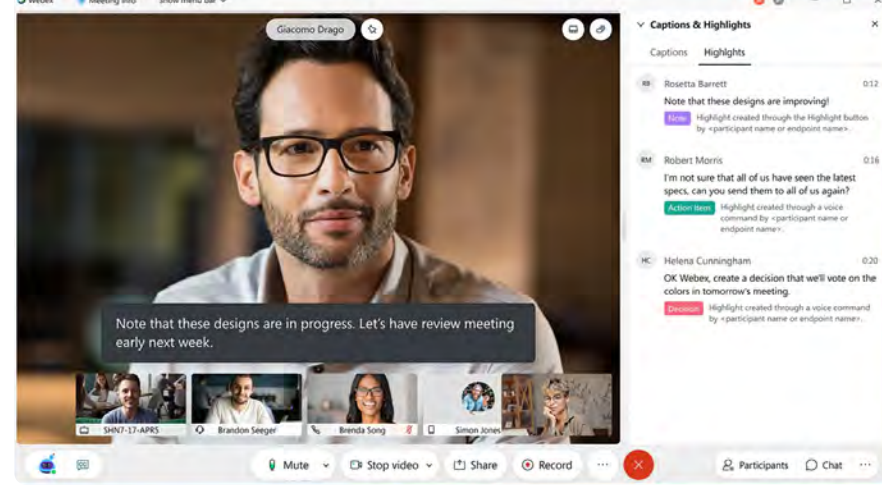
Webex Meeting info Show menu bar

Giacomo Drago

Captions & Highlights

Captions Highlights

RB Rosetta Barrett 0:12
Note that these designs are improving!
Note Highlight created through the Highlight button by <participant name or endpoint name>.

RM Robert Morris 0:16
I'm not sure that all of us have seen the latest specs, can you send them to all of us again?
Action Item Highlight created through a voice command by <participant name or endpoint name>.

HC Helena Cunningham 0:20
OK Webex, create a decision that we'll vote on the colors in tomorrow's meeting.
Decision Highlight created through a voice command by <participant name or endpoint name>.

Note that these designs are in progress. Let's have review meeting early next week.

SHN7-17-APR5 Brandon Seeger Brenda Song Simon Jones

Mute Stop video Share Record Participants Chat